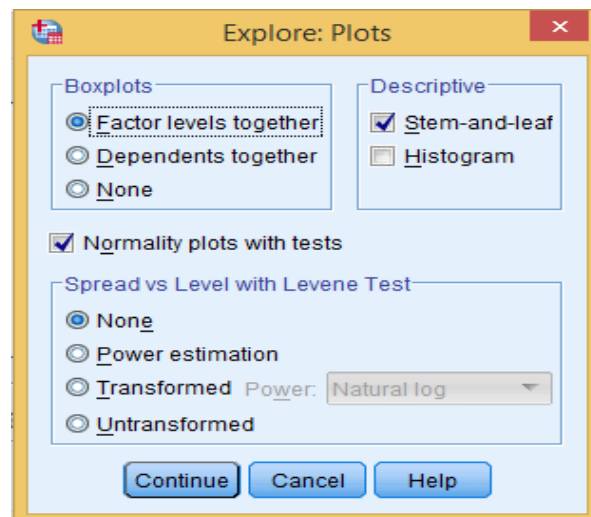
Explore: Plots

Boxplots
Factor levels together
Dependents together
None

Descriptive
Stem-and-leaf
Histogram

Normality plots with tests

Spread vs Level with Levene Test
None
Power estimation
Transformed Power: Natural log
Untransformed

Continue Cancel Help